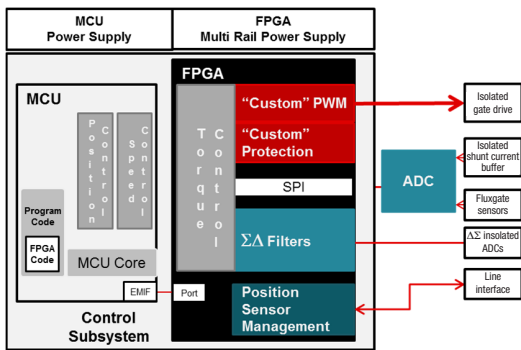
MCU
Power Supply

FPGA
Multi Rail Power Supply

FPGA

MCU

Position Control

Speed Control

Torque Control

"Custom" PWM

"Custom" Protection

SPI

ΣΔ Filters

Program Code

FPGA Code

MCU Core

EMIF

Port

Position Sensor Management

Control Subsystem

ADC

Isolated gate drive

Isolated shunt current buffer

Fluxgate sensors

ΔΣ insolated ADCs

Line interface